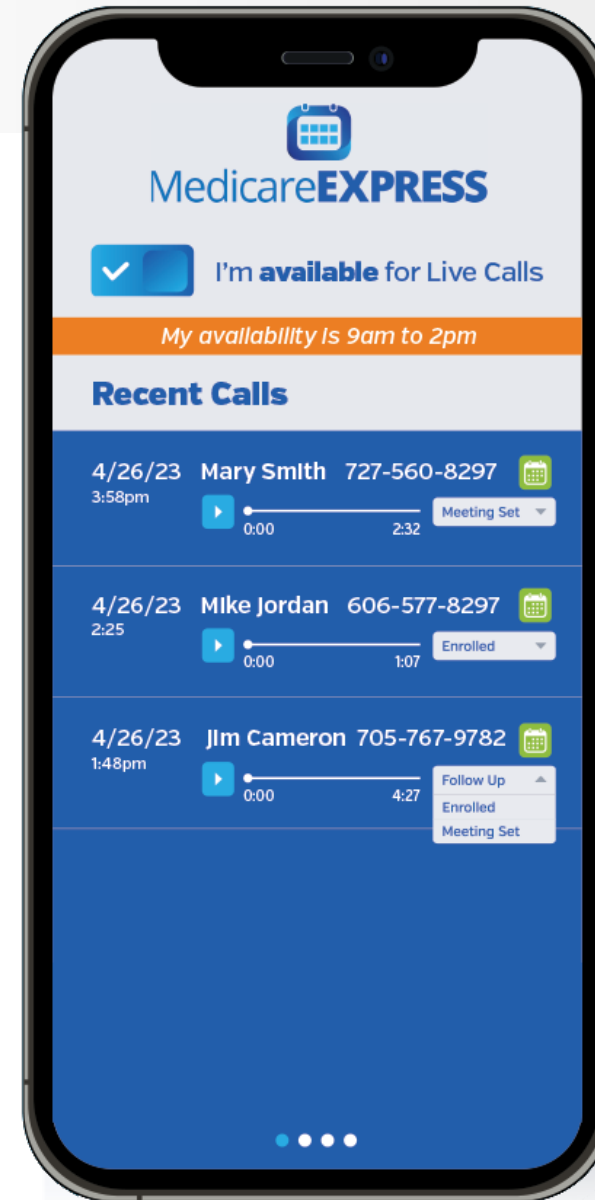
MedicareEXPRESS

I'm **available** for Live Calls

My availability is 9am to 2pm

Recent Calls

4/26/23
3:58pm
Mary Smith 727-560-8297
0:00 2:32
Meeting Set

4/26/23
2:25
Mike Jordan 606-577-8297
0:00 1:07
Enrolled

4/26/23
1:48pm
Jim Cameron 705-767-9782
0:00 4:27
Follow Up
Enrolled
Meeting Set